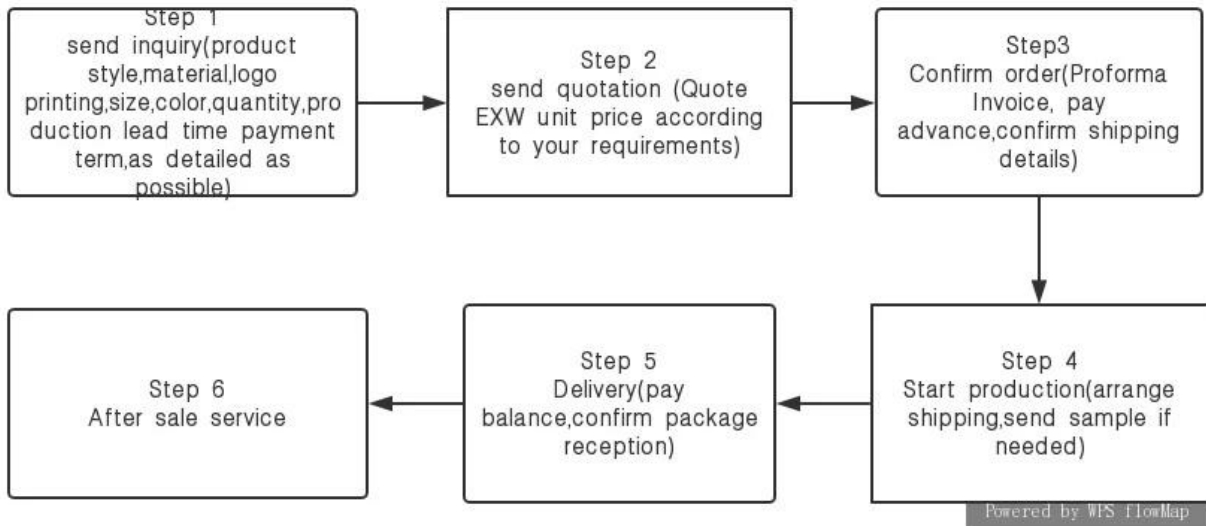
Step 1
send inquiry(product style,material,logo printing,size,color,quantity,production lead time payment term,as detailed as possible)

Step 2
send quotation (Quote EXW unit price according to your requirements)

Step3
Confirm order(Proforma Invoice, pay advance,confirm shipping details)

Step 4
Start production(arrange shipping,send sample if needed)

Step 5
Delivery(pay balance,confirm package reception)

Step 6
After sale service

Powered by WPS flowMap